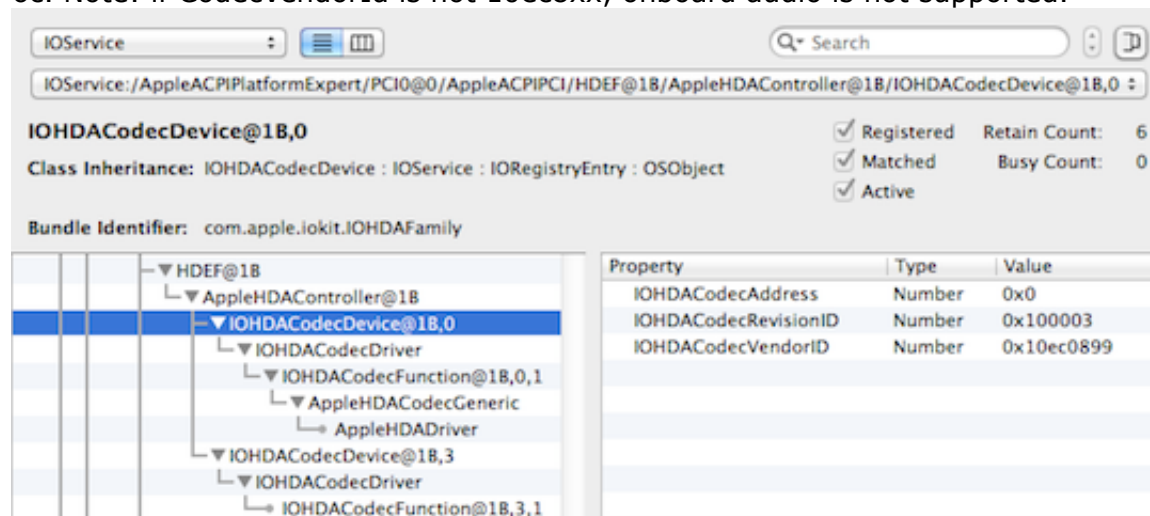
IOService

Search

IOService:/AppleACPIPlatformExpert/PCI0@0/AppleACPIPCI/HDEF@1B/AppleHDAController@1B/IOHDACodecDevice@1B,0

IOHDACodecDevice@1B,0

Class Inheritance: IOHDACodecDevice : IOService : IORegistryEntry : OSObject

Registered
Matched
Active

Retain Count: 6
Busy Count: 0

Bundle Identifier: com.apple.iokit.IOHDAFamily

HDEF@1B
AppleHDAController@1B
IOHDACodecDevice@1B,0
IOHDACodecDriver
IOHDACodecFunction@1B,0,1
AppleHDACodecGeneric
AppleHDADriver
IOHDACodecDevice@1B,3
IOHDACodecDriver
IOHDACodecFunction@1B,3,1

| Property | Type | Value |
|---|---|---|
| IOHDACodecAddress | Number | 0x0 |
| IOHDACodecRevisionID | Number | 0x100003 |
| IOHDACodecVendorID | Number | 0x10ec0899 |